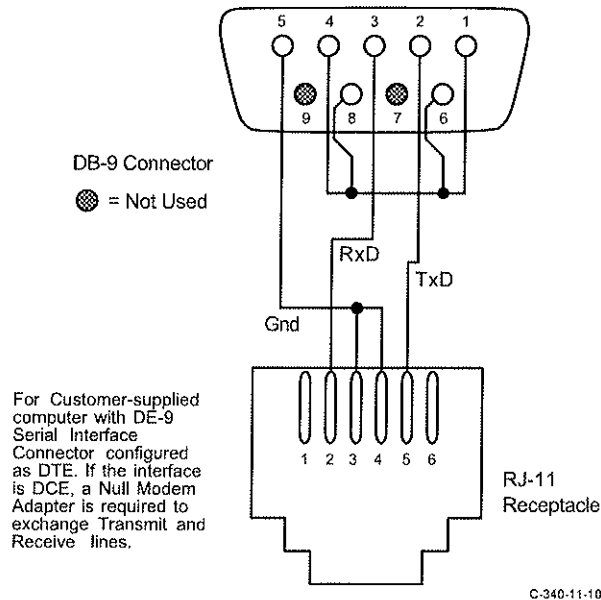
5 4 3 2 1

9 8 7 6

DB-9 Connector

= Not Used

RxD

TxD

Gnd

1 2 3 4 5 6

RJ-11 Receptacle

For Customer-supplied computer with DE-9 Serial Interface Connector configured as DTE. If the interface is DCE, a Null Modem Adapter is required to exchange Transmit and Receive lines.

C-340-11-10